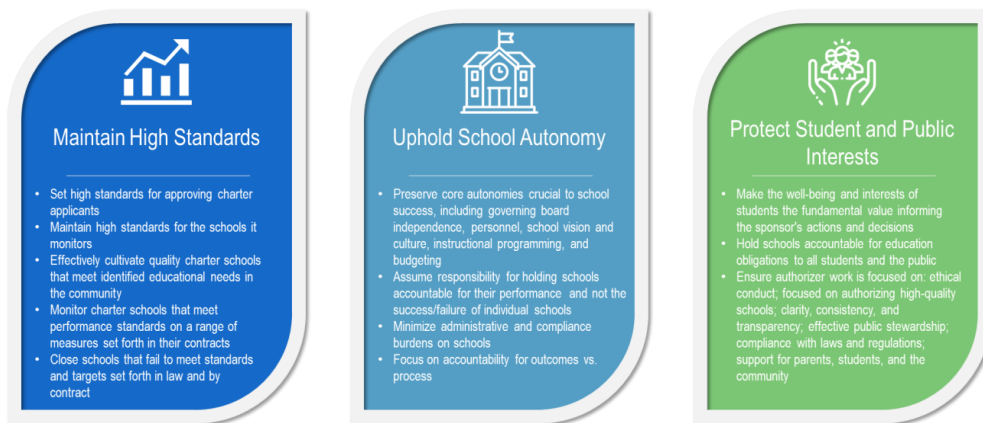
Maintain High Standards

- Set high standards for approving charter applicants
- Maintain high standards for the schools it monitors
- Effectively cultivate quality charter schools that meet identified educational needs in the community
- Monitor charter schools that meet performance standards on a range of measures set forth in their contracts
- Close schools that fail to meet standards and targets set forth in law and by contract

Uphold School Autonomy

- Preserve core autonomies crucial to school success, including governing board independence, personnel, school vision and culture, instructional programming, and budgeting
- Assume responsibility for holding schools accountable for their performance and not the success/failure of individual schools
- Minimize administrative and compliance burdens on schools
- Focus on accountability for outcomes vs. process

Protect Student and Public Interests

- Make the well-being and interests of students the fundamental value informing the sponsor's actions and decisions
- Hold schools accountable for education obligations to all students and the public
- Ensure authorizer work is focused on: ethical conduct; focused on authorizing high-quality schools; clarity, consistency, and transparency; effective public stewardship; compliance with laws and regulations; support for parents, students, and the community